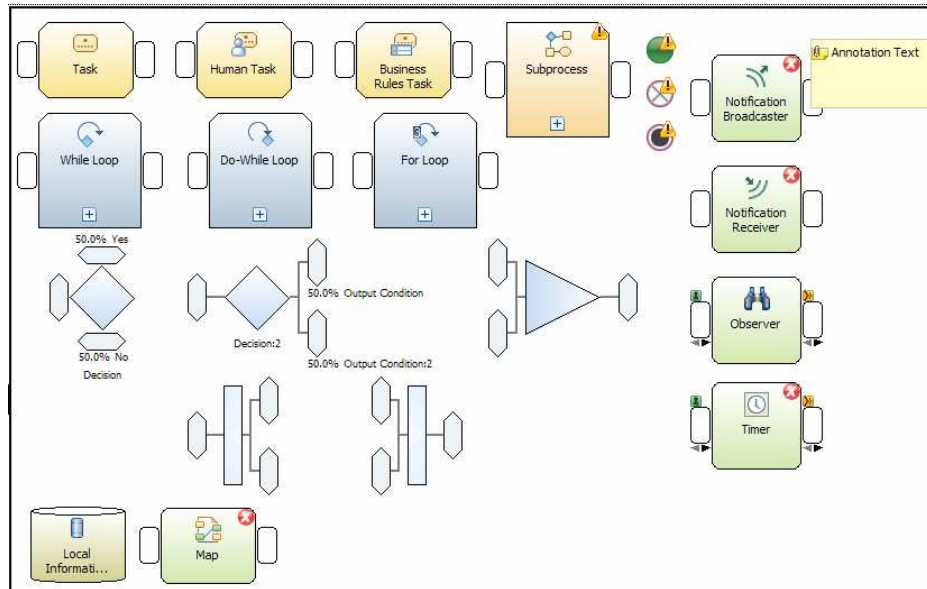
Task

Human Task

Business Rules Task

Subprocess

Annotation Text

Notification Broadcaster

While Loop

Do-While Loop

For Loop

Notification Receiver

50.0% Yes

50.0% No

Decision

Decision:2

50.0% Output Condition

50.0% Output Condition:2

Observer

Timer

Local Informati...

Map